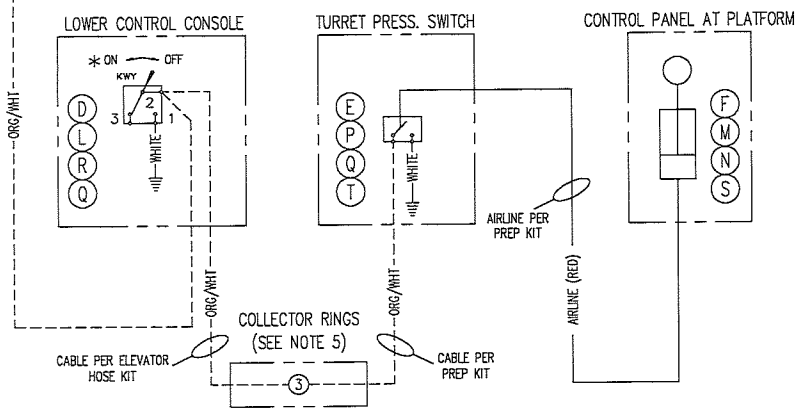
LOWER CONTROL CONSOLE

TURRET PRESS. SWITCH

CONTROL PANEL AT PLATFORM

ORG/WHT

* ON OFF

KWY

2

3

1

WHITE

D
L
R
Q

E
P
Q
T

WHITE

F
M
N
S

AIRLINE PER PREP KIT

AIRLINE (RED)

ORG/WHT

ORG/WHT

COLLECTOR RINGS (SEE NOTE 5)

CABLE PER ELEVATOR HOSE KIT

CABLE PER PREP KIT

3